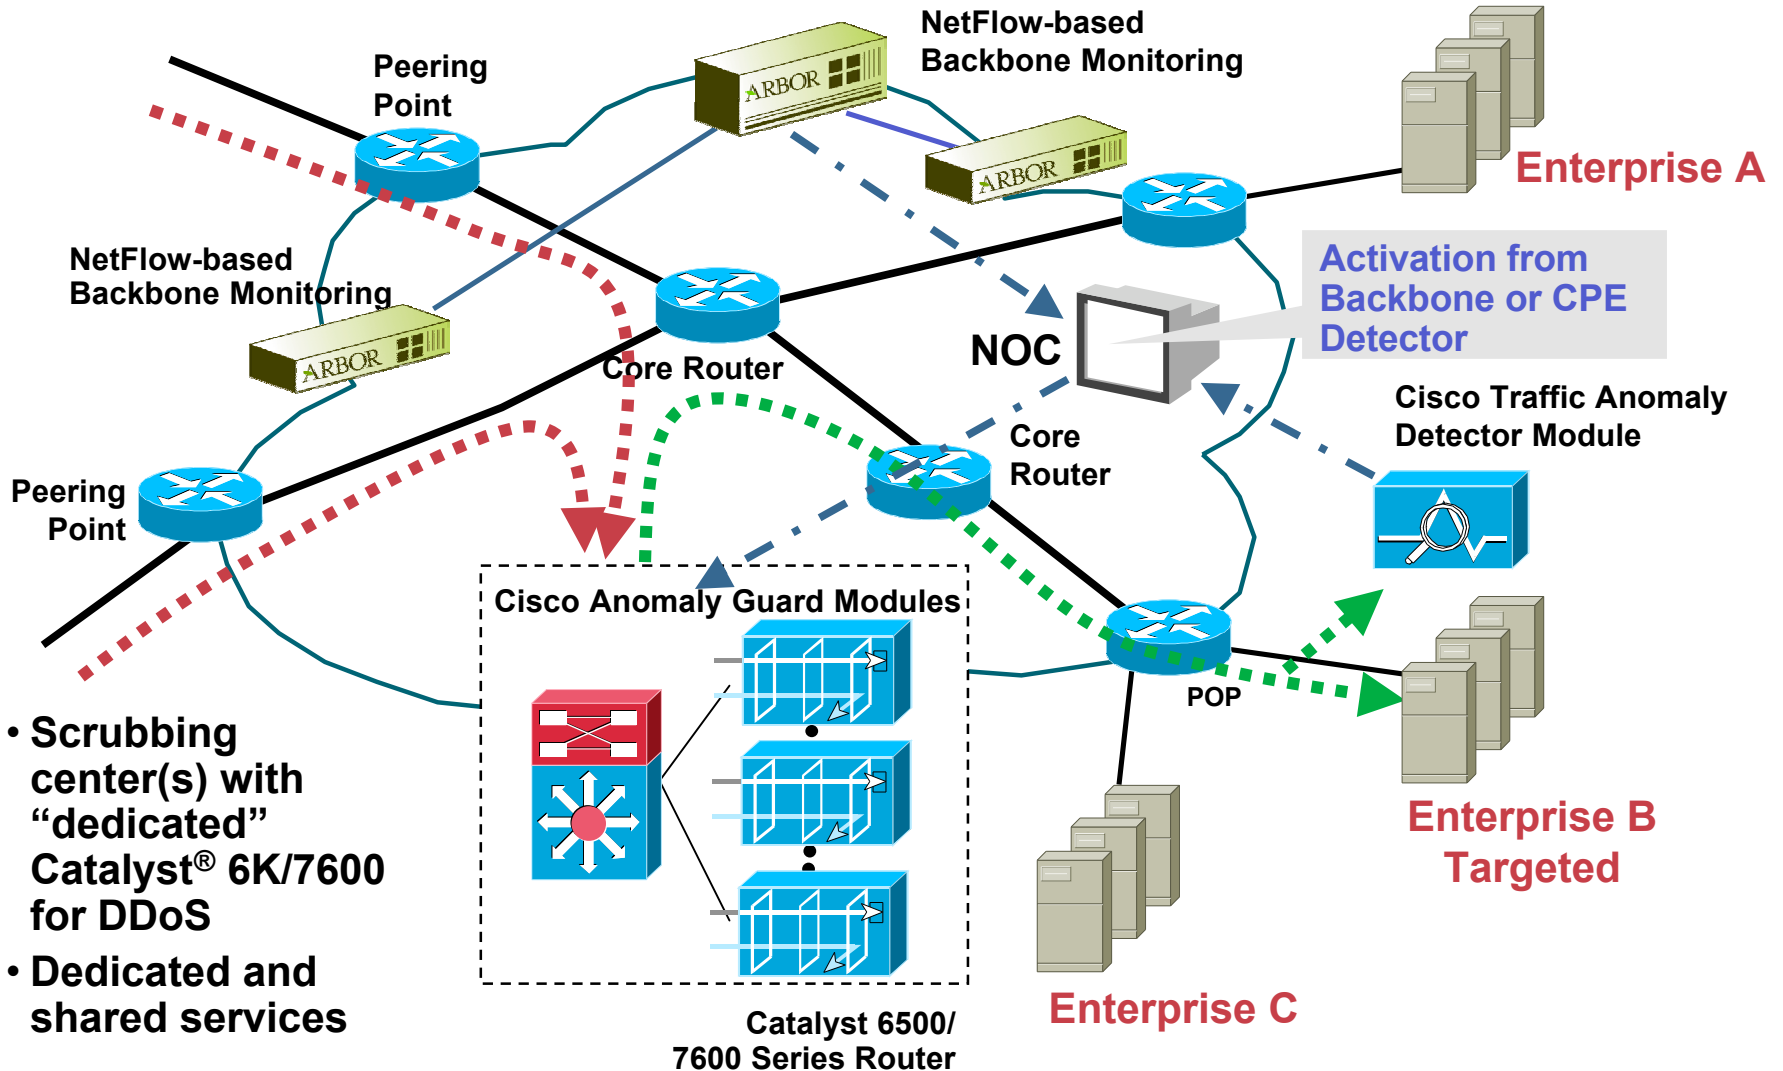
NetFlow-based Backbone Monitoring

Peering Point

ARBOR

ARBOR

Enterprise A

NetFlow-based Backbone Monitoring

ARBOR

Activation from Backbone or CPE Detector

NOC

Core Router

Cisco Traffic Anomaly Detector Module

Core Router

Peering Point

Cisco Anomaly Guard Modules

POP

• Scrubbing center(s) with “dedicated” Catalyst® 6K/7600 for DDoS

• Dedicated and shared services

Enterprise B Targeted

Enterprise C

Catalyst 6500/ 7600 Series Router